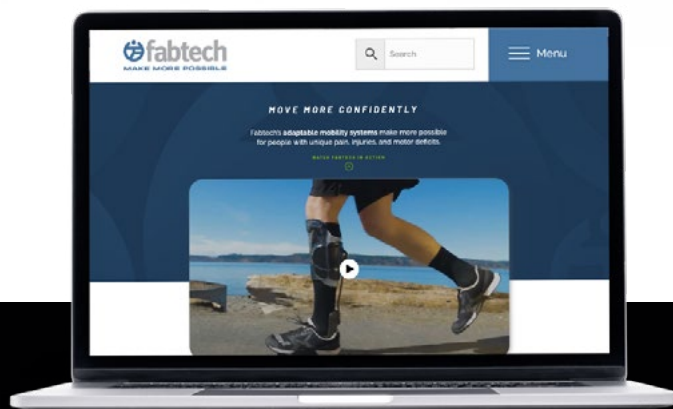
fabtech
MAKE MORE POSSIBLE

Search

Menu

MOVE MORE CONFIDENTLY

Fabtech's adaptable mobility systems make more possible for people with unique pain, injuries, and motor deficits.

WATCH FABTECH IN ACTION